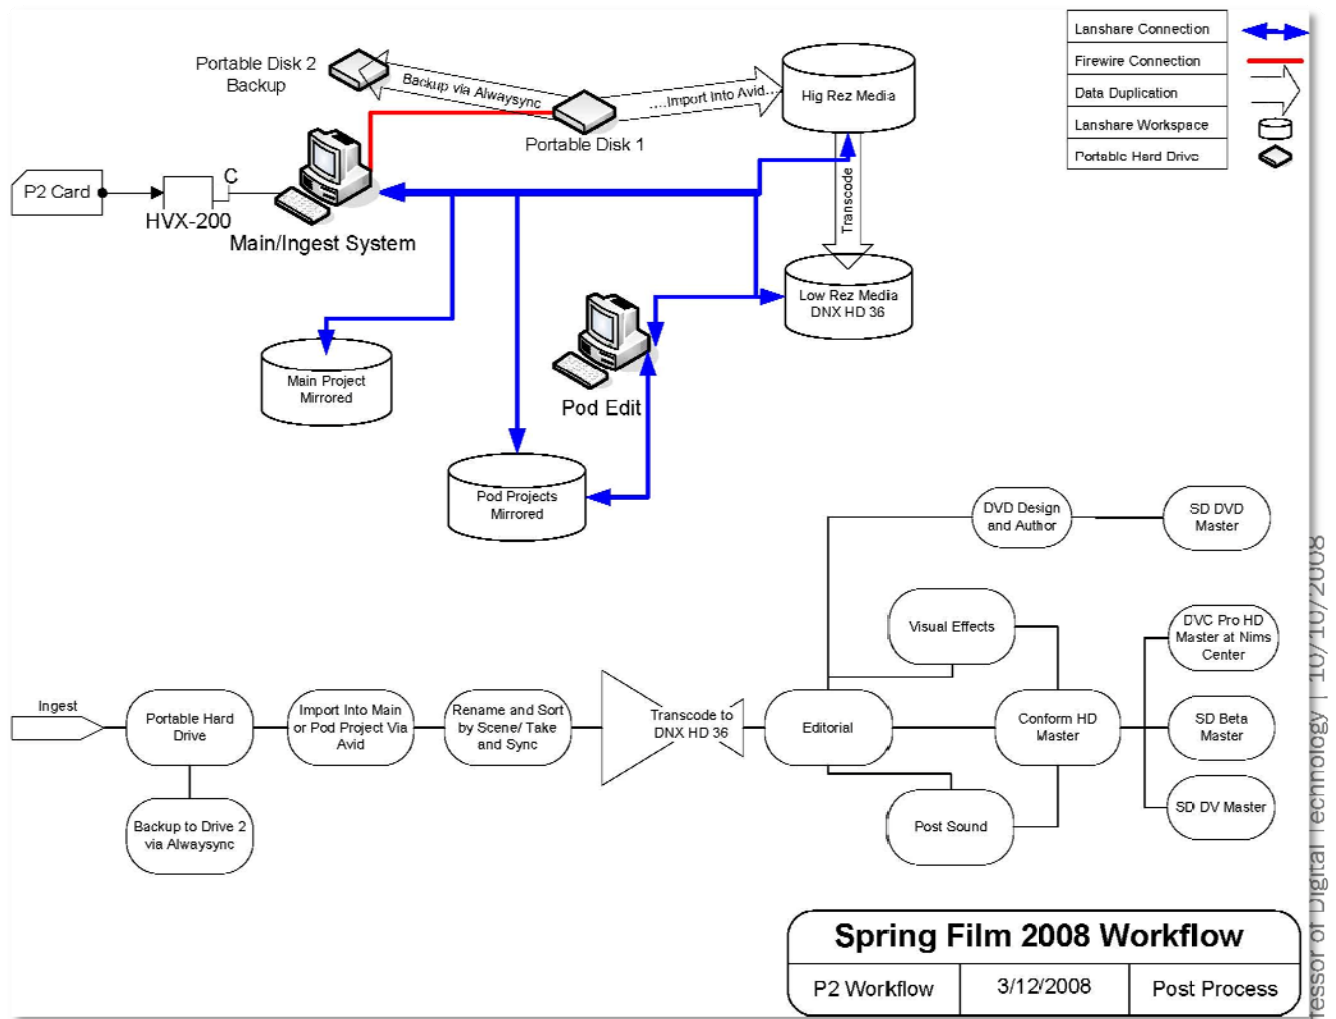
| Lanshare Connection |
|---|
| Firewire Connection |
| Data Duplication |
| Lanshare Workspace |
| Portable Hard Drive |

Portable Disk 2 Backup

Backup via Alwaysync

Portable Disk 1

....Import Into Avid....

Hig Rez Media

Transcode

Low Rez Media DNX HD 36

P2 Card

C

HVX-200

Main/Ingest System

Main Project Mirrored

Pod Edit

Pod Projects Mirrored

DVD Design and Author

SD DVD Master

Visual Effects

DVC Pro HD Master at Nims Center

Ingest

Portable Hard Drive

Import Into Main or Pod Project Via Avid

Rename and Sort by Scene/ Take and Sync

Transcode to DNX HD 36

Editorial

Conform HD Master

SD Beta Master

SD DV Master

Backup to Drive 2 via Alwaysync

Post Sound

Spring Film 2008 Workflow

| P2 Workflow | 3/12/2008 | Post Process |
|---|---|---|

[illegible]essor of Digital Technology | 10/10/2008